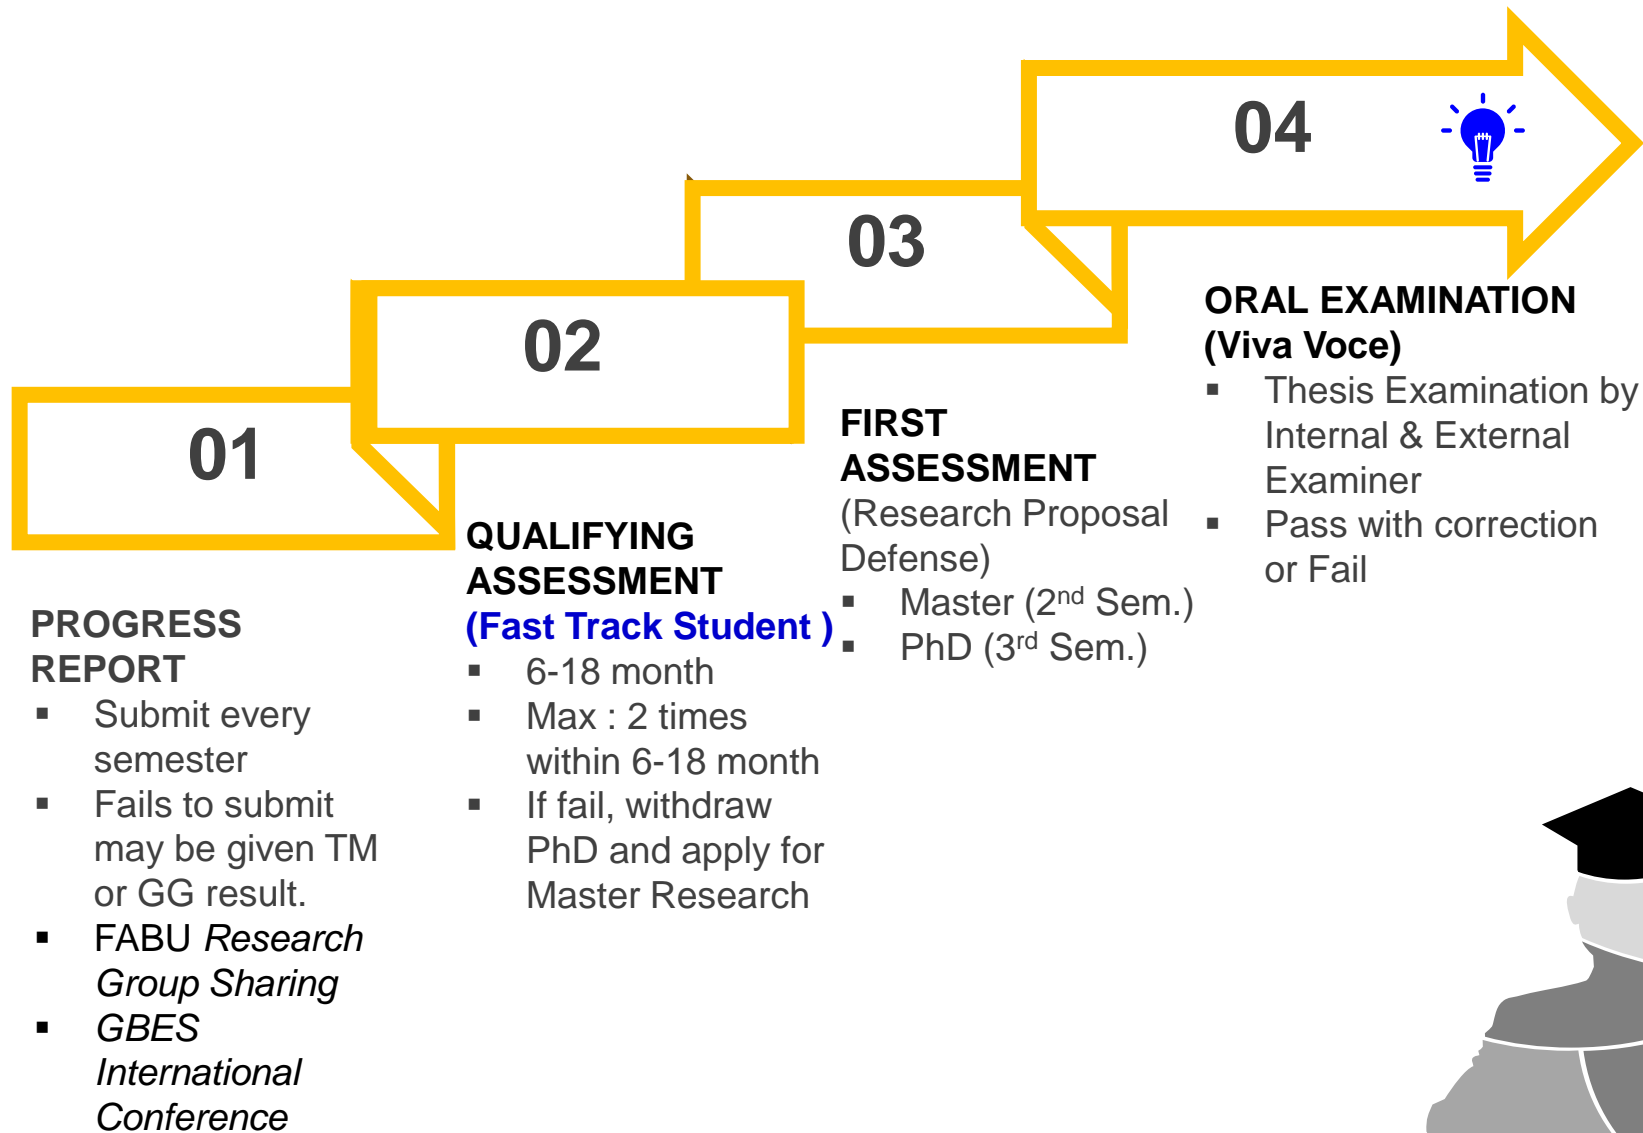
04

03

02

01

ORAL EXAMINATION (Viva Voce)
- Thesis Examination by Internal & External Examiner
- Pass with correction or Fail

FIRST ASSESSMENT
(Research Proposal Defense)
- Master (2$^{nd}$ Sem.)
- PhD (3$^{rd}$ Sem.)

QUALIFYING ASSESSMENT
(Fast Track Student )
- 6-18 month
- Max : 2 times within 6-18 month
- If fail, withdraw PhD and apply for Master Research

PROGRESS REPORT
- Submit every semester
- Fails to submit may be given TM or GG result.
- FABU *Research Group Sharing*
- *GBES International Conference*